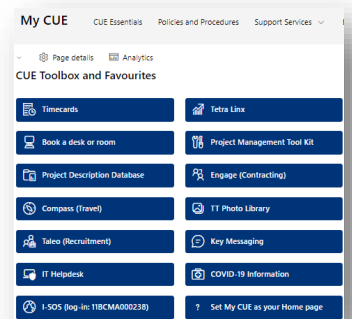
My CUE CUE Essentials Policies and Procedures Support Services

Page details Analytics

CUE Toolbox and Favourites

Timecards

Tetra Linx

Book a desk or room

Project Management Tool Kit

Project Description Database

Engage (Contracting)

Compass (Travel)

TT Photo Library

Taleo (Recruitment)

Key Messaging

IT Helpdesk

COVID-19 Information

I-SOS (log-in: 11BCMA000238)

? Set My CUE as your Home page